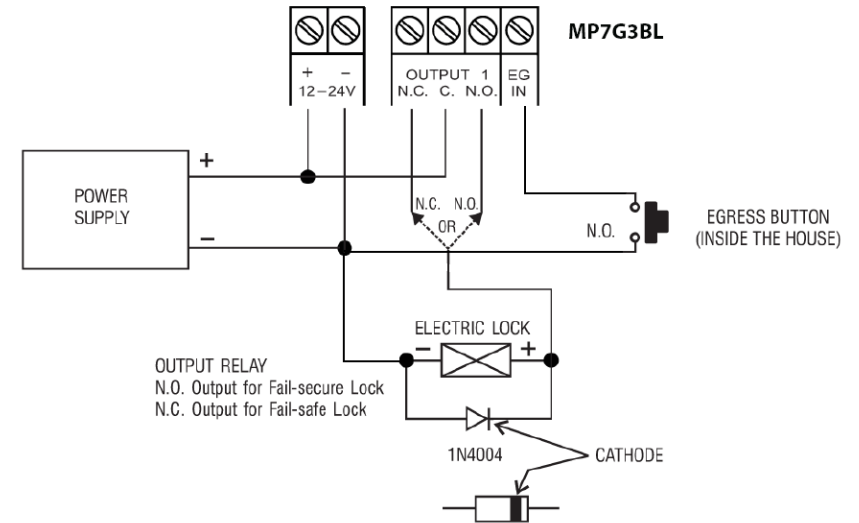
MP7G3BL

+ −
12−24V

OUTPUT 1
N.C. C. N.O.

EG
IN

POWER SUPPLY

+

−

N.C. N.O.
OR

N.O.

EGRESS BUTTON
(INSIDE THE HOUSE)

ELECTRIC LOCK

−

+

OUTPUT RELAY
N.O. Output for Fail-secure Lock
N.C. Output for Fail-safe Lock

1N4004

CATHODE